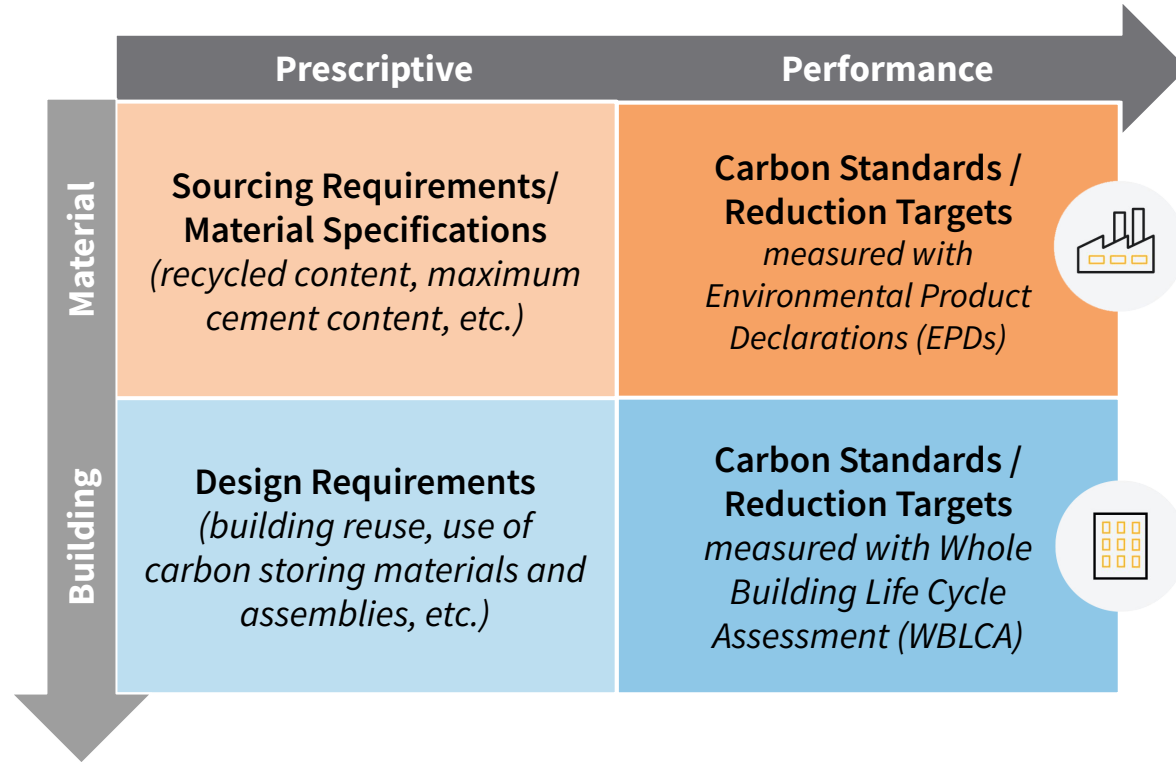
| | Prescriptive | Performance |
|---|---|---|
| Material | **Sourcing Requirements/ Material Specifications** *(recycled content, maximum cement content, etc.)* | **Carbon Standards / Reduction Targets** *measured with Environmental Product Declarations (EPDs)* |
| Building | **Design Requirements** *(building reuse, use of carbon storing materials and assemblies, etc.)* | **Carbon Standards / Reduction Targets** *measured with Whole Building Life Cycle Assessment (WBLCA)* |